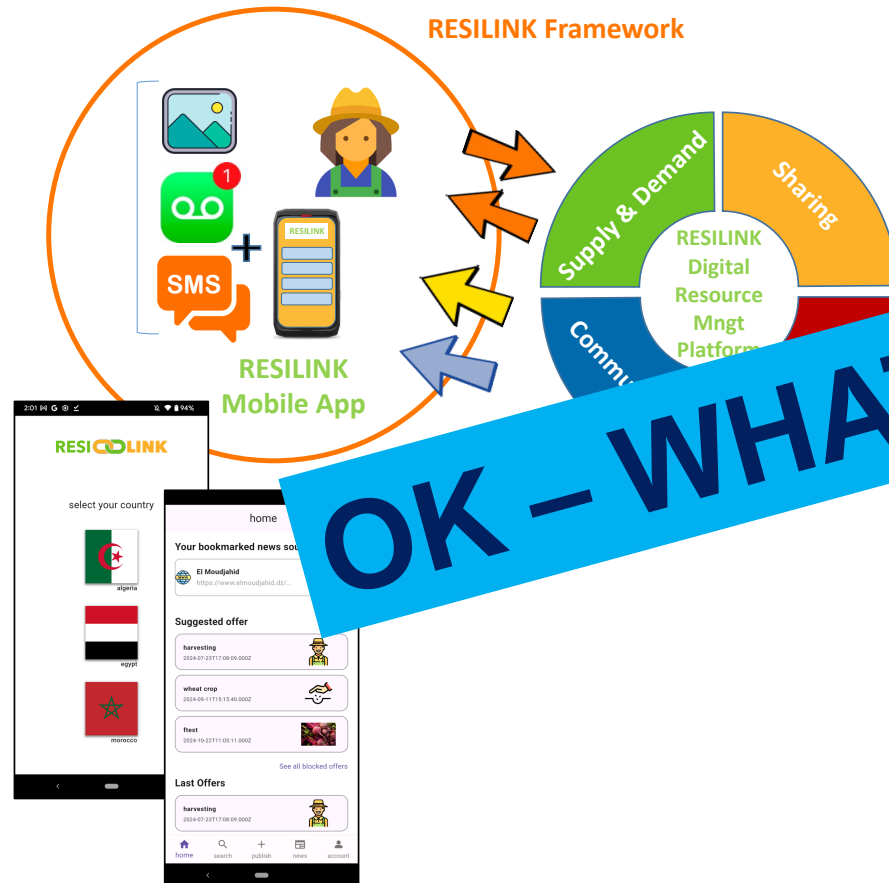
RESILINK Framework

1

SMS

RESILINK

RESILINK Mobile App

Supply & Demand

Sharing

Commu

RESILINK Digital Resource Mngt Platform

OK – WHA

2:01 94%

RESILINK

select your country

algeria

egypt

morocco

home

Your bookmarked news sou

El Moudjahid
https://www.elmoudjahid.dz/...

Suggested offer

harvesting
2024-07-23T17:08:09.000Z

wheat crop
2024-06-11T15:15:40.000Z

ftest
2024-10-22T11:05:11.000Z

See all blocked offers

Last Offers

harvesting
2024-07-23T17:08:09.000Z

home search publish news account